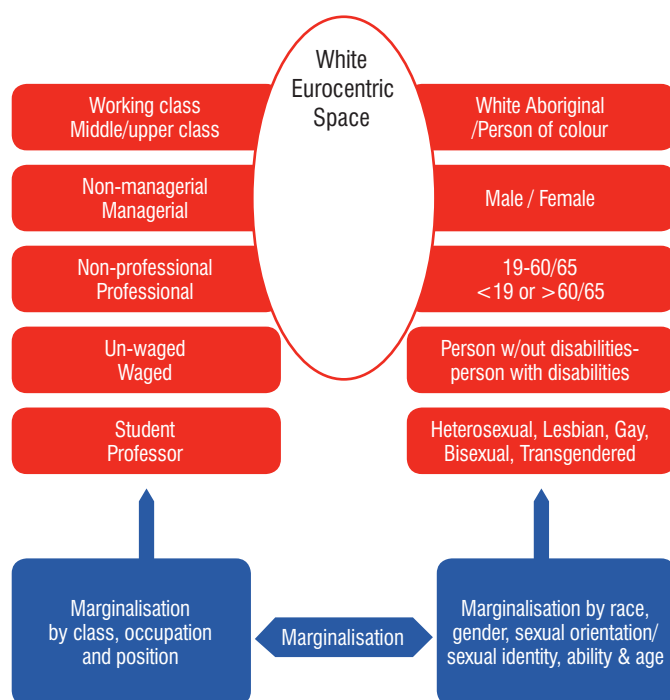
White Eurocentric Space

Working class
Middle/upper class

Non-managerial
Managerial

Non-professional
Professional

Un-waged
Waged

Student
Professor

White Aboriginal
/Person of colour

Male / Female

19-60/65
<19 or >60/65

Person w/out disabilities-
person with disabilities

Heterosexual, Lesbian, Gay, Bisexual, Transgendered

Marginalisation by class, occupation and position

Marginalisation

Marginalisation by race, gender, sexual orientation/ sexual identity, ability & age